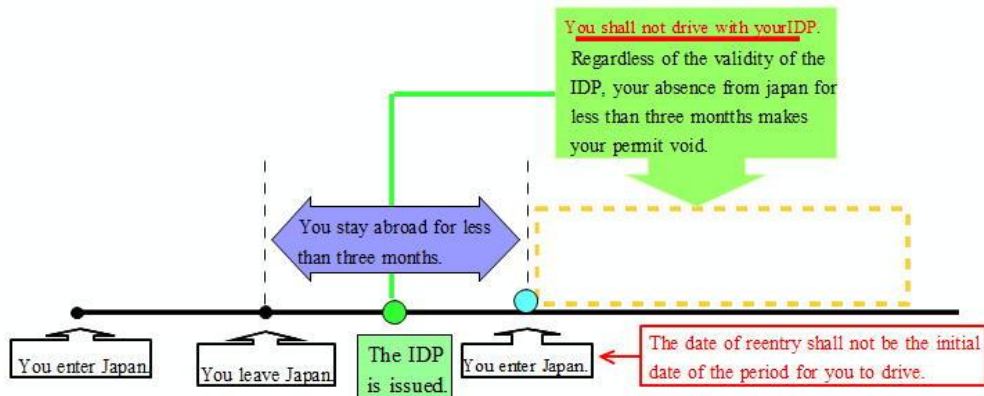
You shall not drive with yourIDP.
Regardless of the validity of the IDP, your absence from japan for less than three montths makes your permit void.

You stay abroad for less than three months.

You enter Japan.

You leave Japan.

The IDP is issued.

You enter Japan.

The date of reentry shall not be the initial date of the period for you to drive.